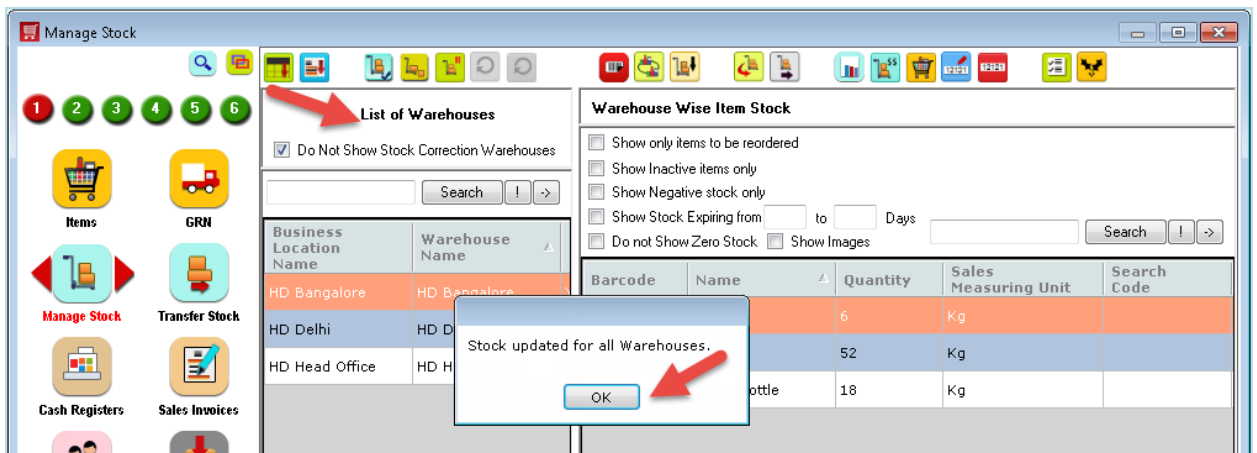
Manage Stock

1 2 3 4 5 6

Items
GRN
Manage Stock
Transfer Stock
Cash Registers
Sales Invoices

List of Warehouses
Do Not Show Stock Correction Warehouses
Search ! ->

| Business Location Name | Warehouse Name |
|---|---|
| HD Bangalore | HD Bangalore |
| HD Delhi | HD D |
| HD Head Office | HD H |

Warehouse Wise Item Stock
Show only items to be reordered
Show Inactive items only
Show Negative stock only
Show Stock Expiring from to Days
Do not Show Zero Stock Show Images
Search ! ->

| Barcode | Name | Quantity | Sales Measuring Unit | Search Code |
|---|---|---|---|---|
| | | 6 | Kg | |
| | | 52 | Kg | |
| | ottle | 18 | Kg | |

Stock updated for all Warehouses.
OK